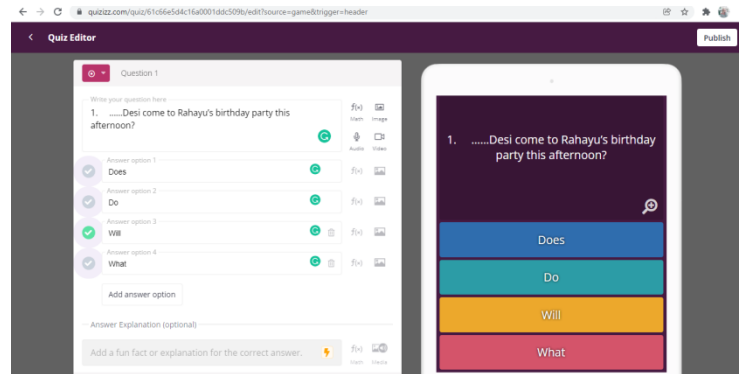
quizizz.com/quiz/61c66e5d4c16a0001ddc509b/edit?source=game&trigger=header

Quiz Editor

Publish

Question 1

Write your question here

1. ......Desi come to Rahayu's birthday party this afternoon?

Math Image Audio Video

Answer option 1
Does

Answer option 2
Do

Answer option 3
Will

Answer option 4
What

Add answer option

Answer Explanation (optional)

Add a fun fact or explanation for the correct answer.

Math Media

1. ......Desi come to Rahayu's birthday party this afternoon?

Does

Do

Will

What